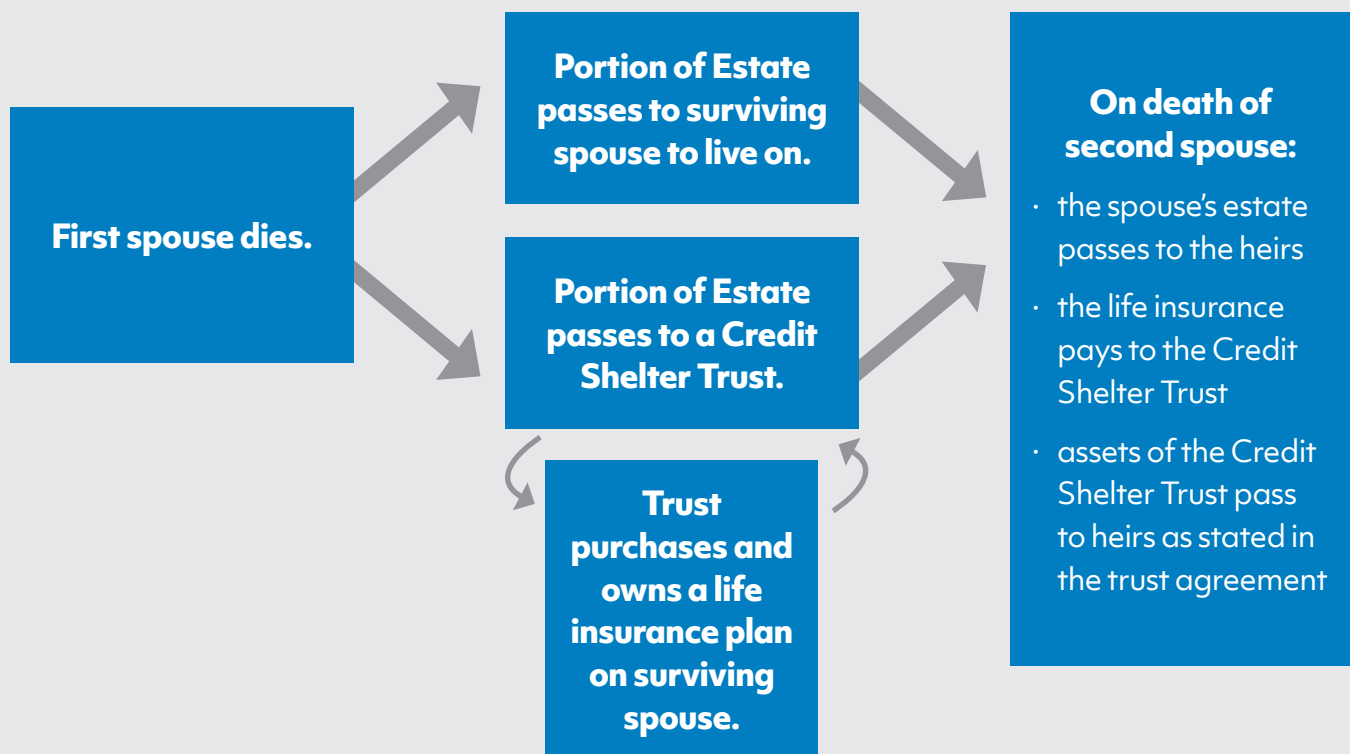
First spouse dies.

Portion of Estate passes to surviving spouse to live on.

Portion of Estate passes to a Credit Shelter Trust.

Trust purchases and owns a life insurance plan on surviving spouse.

On death of second spouse:

· the spouse's estate passes to the heirs

· the life insurance pays to the Credit Shelter Trust

· assets of the Credit Shelter Trust pass to heirs as stated in the trust agreement